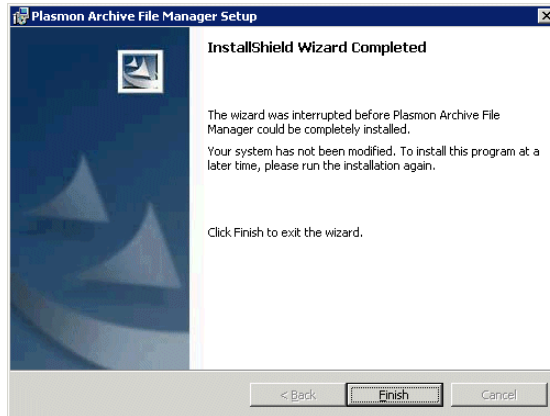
Plasmon Archive File Manager Setup

InstallShield Wizard Completed

The wizard was interrupted before Plasmon Archive File Manager could be completely installed.

Your system has not been modified. To install this program at a later time, please run the installation again.

Click Finish to exit the wizard.

< Back

Finish

Cancel